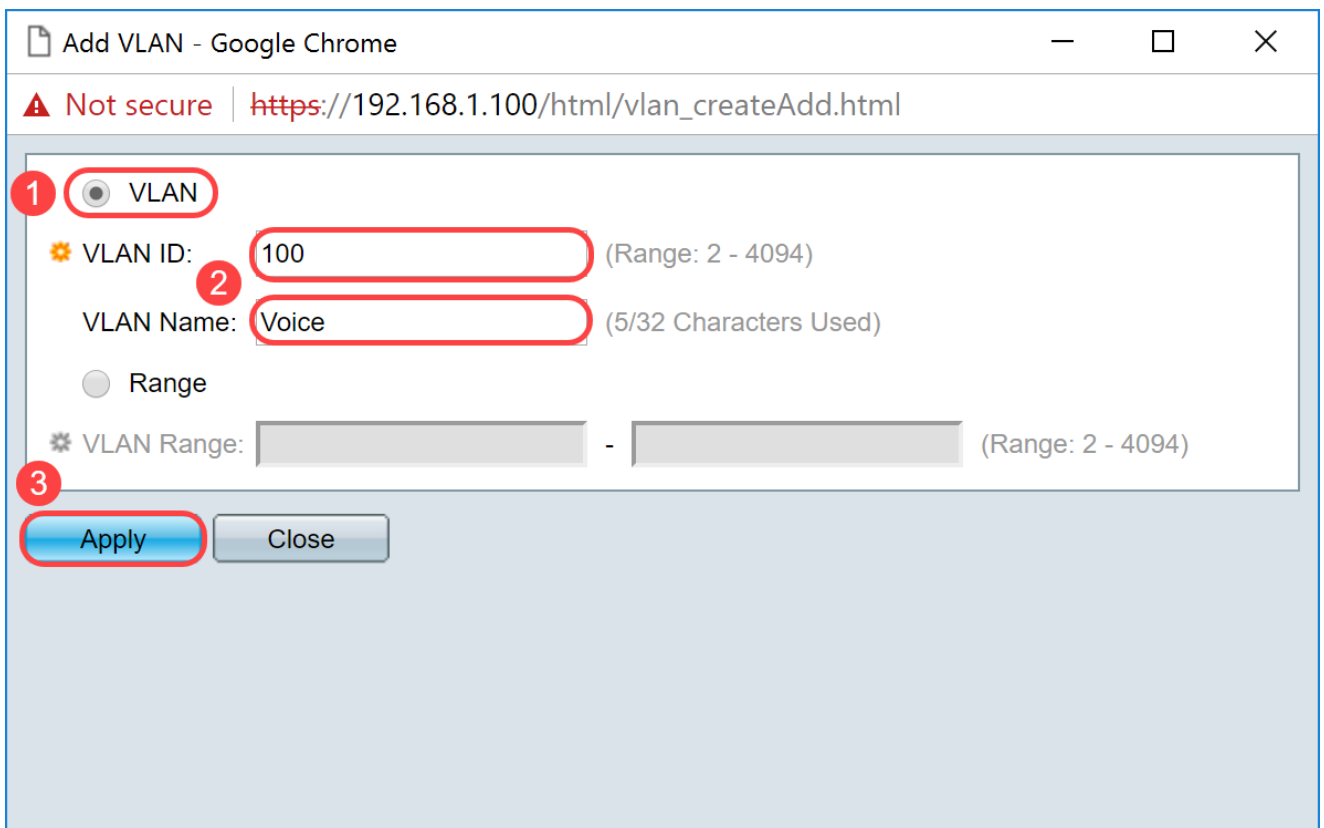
Add VLAN - Google Chrome

Not secure | https://192.168.1.100/html/vlan_createAdd.html

1 VLAN

VLAN ID: 100 (Range: 2 - 4094)

2

VLAN Name: Voice (5/32 Characters Used)

Range

VLAN Range: - (Range: 2 - 4094)

3

Apply Close